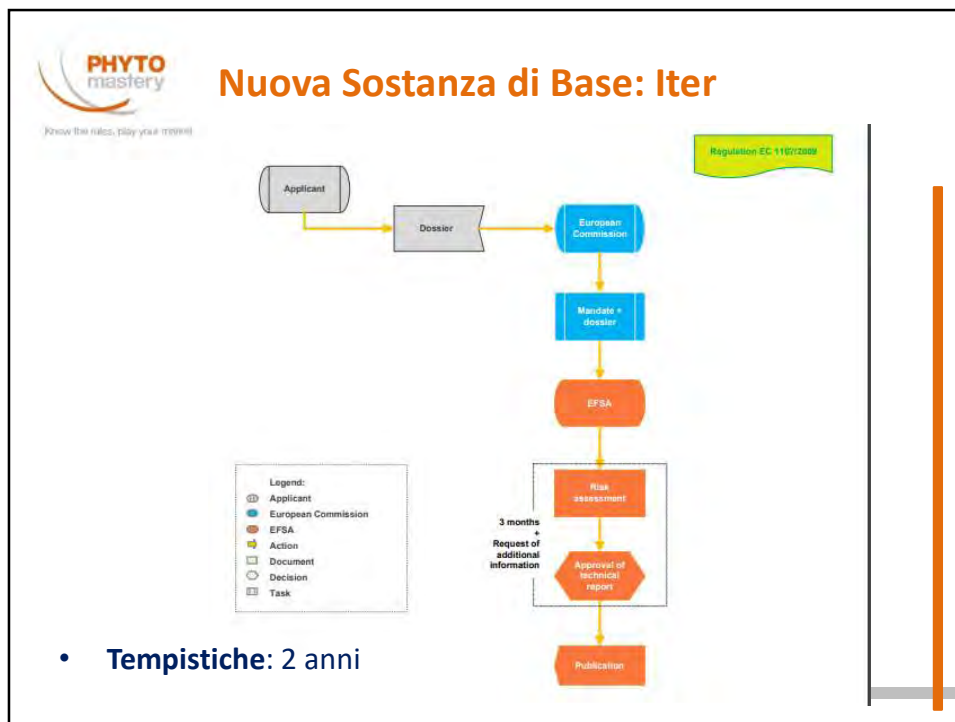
PHYTO mastery

Know the rules, play your market

Nuova Sostanza di Base: Iter

Regulation EC 1107/2009

Applicant

Dossier

European Commission

Mandate + dossier

EFSA

Risk assessment

3 months + Request of additional information

Approval of technical report

Publication

Legend:
Applicant
European Commission
EFSA
Action
Document
Decision
Task

• **Tempistiche**: 2 anni